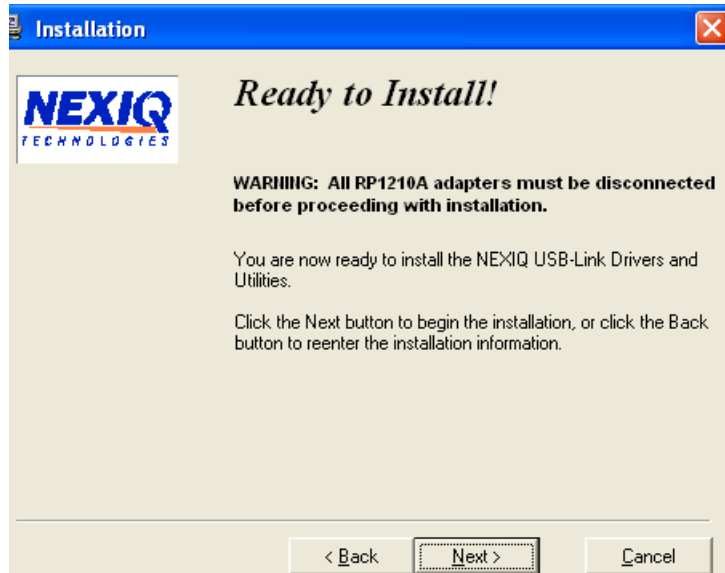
Installation

NEXIQ
TECHNOLOGIES

Ready to Install!

WARNING: All RP1210A adapters must be disconnected before proceeding with installation.

You are now ready to install the NEXIQ USB-Link Drivers and Utilities.

Click the Next button to begin the installation, or click the Back button to reenter the installation information.

< Back
Next >
Cancel